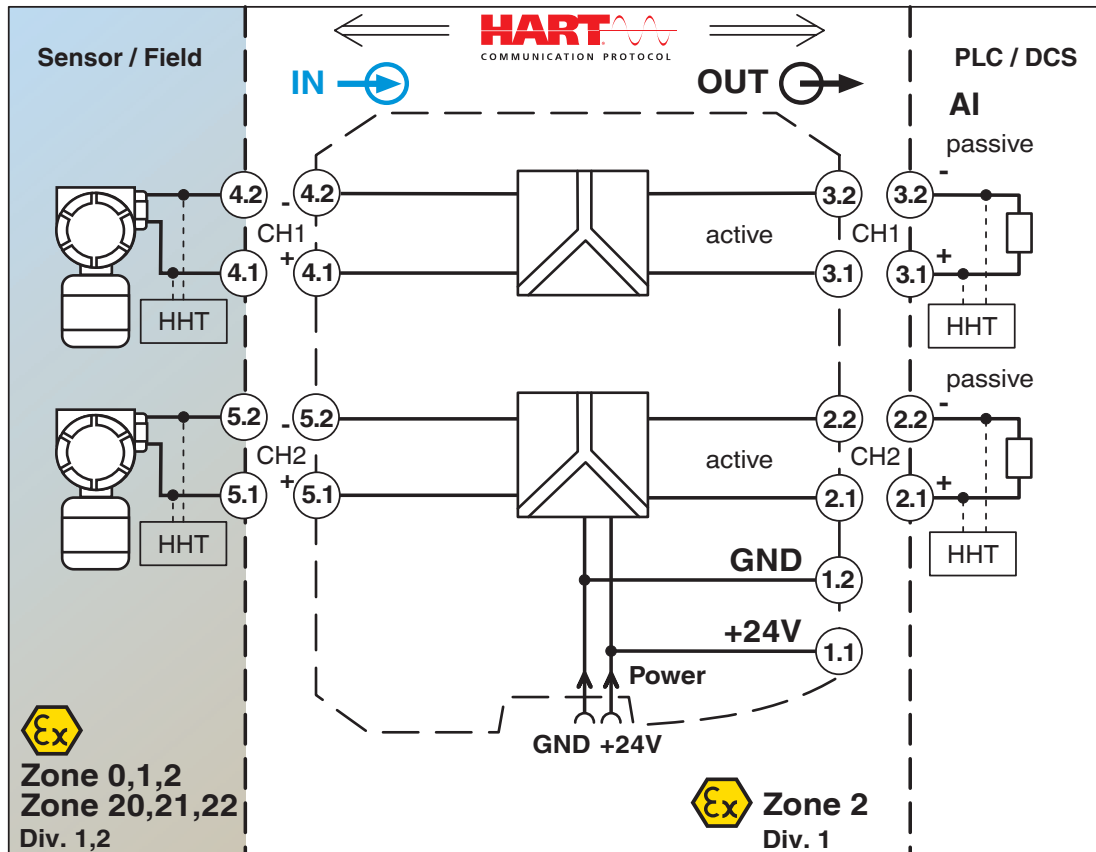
Sensor / Field

HART
COMMUNICATION PROTOCOL

PLC / DCS

IN

OUT

AI

passive

4.2
4.2
-
CH1
+
4.1
4.1

HHT

active

3.2
3.1
3.2
CH1
3.1
-
+

HHT

passive

5.2
5.2
-
CH2
+
5.1
5.1

HHT

active

2.2
2.1
2.2
CH2
2.1
-
+

HHT

GND
1.2

+24V
1.1

Power

GND +24V

εx
Zone 0,1,2
Zone 20,21,22
Div. 1,2

εx Zone 2
Div. 1